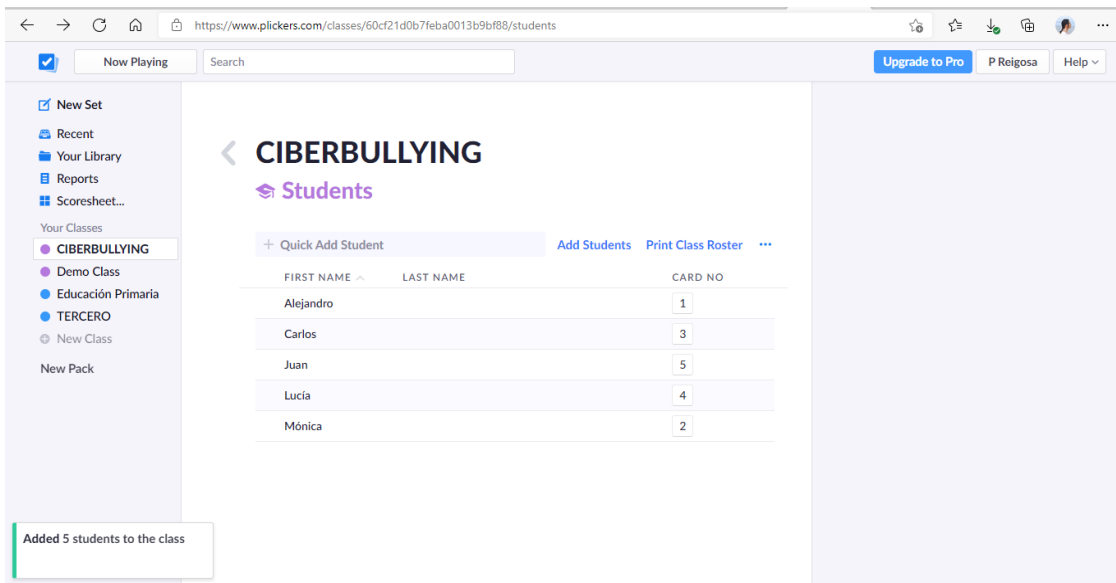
https://www.plickers.com/classes/60cf21d0b7feba0013b9bf88/students

Now Playing

Search

Upgrade to Pro

P Reigosa

Help

New Set

Recent

Your Library

Reports

Scoresheet...

Your Classes

CIBERBULLYING

Demo Class

Educación Primaria

TERCERO

New Class

New Pack

CIBERBULLYING

Students

+ Quick Add Student

Add Students

Print Class Roster

...

| FIRST NAME | LAST NAME | CARD NO |
|---|---|---|
| Alejandro | | 1 |
| Carlos | | 3 |
| Juan | | 5 |
| Lucía | | 4 |
| Mónica | | 2 |

Added 5 students to the class